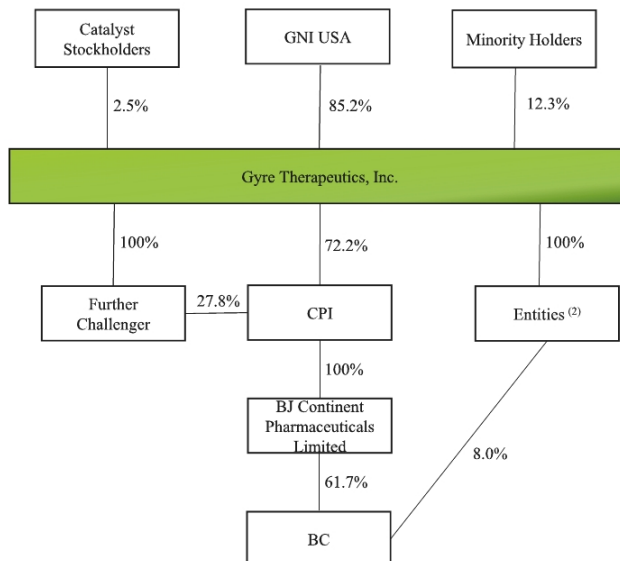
Catalyst Stockholders

GNI USA

Minority Holders

2.5%

85.2%

12.3%

Gyre Therapeutics, Inc.

100%

72.2%

100%

Further Challenger

27.8%

CPI

Entities $^{(2)}$

100%

BJ Continent Pharmaceuticals Limited

8.0%

61.7%

BC